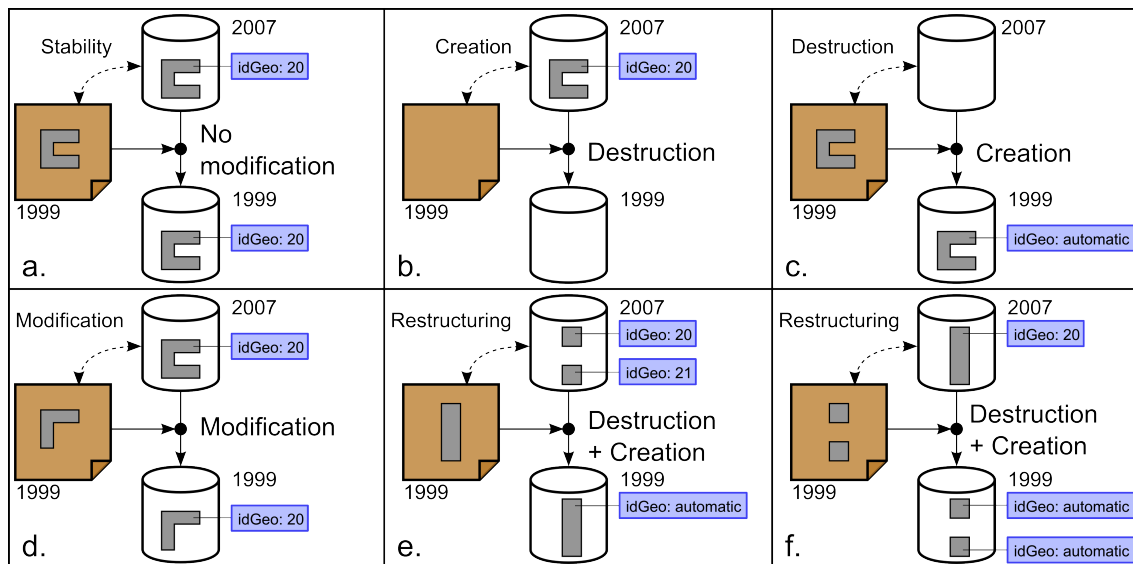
Stability
2007
idGeo: 20
No modification
1999
1999
idGeo: 20
a.

Creation
2007
idGeo: 20
Destruction
1999
1999
b.

Destruction
2007
Creation
1999
1999
idGeo: automatic
c.

Modification
2007
idGeo: 20
Modification
1999
1999
idGeo: 20
d.

Restructuring
2007
idGeo: 20
idGeo: 21
Destruction + Creation
1999
1999
idGeo: automatic
e.

Restructuring
2007
idGeo: 20
Destruction + Creation
1999
1999
idGeo: automatic
idGeo: automatic
f.